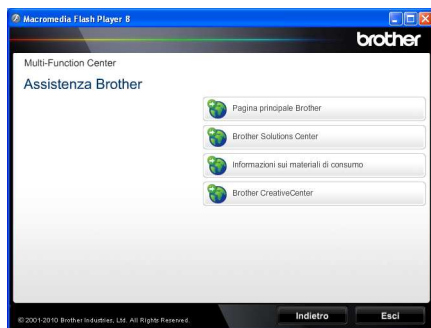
Macromedia Flash Player 8

brother

Multi-Function Center

Assistenza Brother

Pagina principale Brother

Brother Solutions Center

Informazioni sui materiali di consumo

Brother CreativeCenter

© 2001-2010 Brother Industries, Ltd. All Rights Reserved.

Indietro

Esci